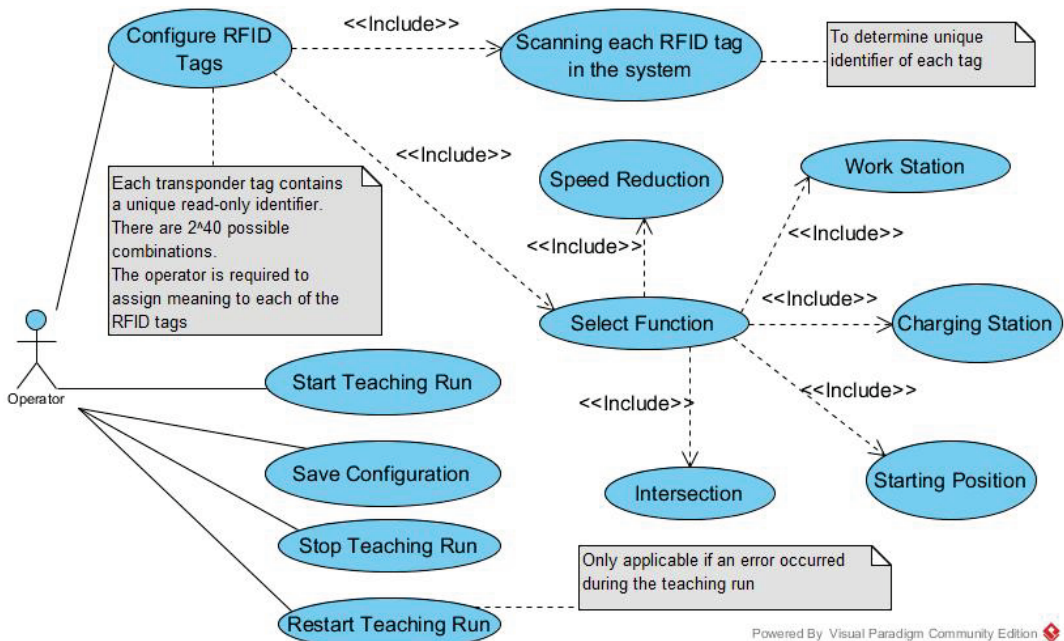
Configure RFID Tags

<<Include>>

Scanning each RFID tag in the system

To determine unique identifier of each tag

<<Include>>

Each transponder tag contains a unique read-only identifier. There are 2^40 possible combinations. The operator is required to assign meaning to each of the RFID tags

Speed Reduction

Work Station

<<Include>>

<<Include>>

<<Include>>

Select Function

Charging Station

Operator

Start Teaching Run

<<Include>>

<<Include>>

Save Configuration

Intersection

Starting Position

Stop Teaching Run

Only applicable if an error occurred during the teaching run

Restart Teaching Run

Powered By Visual Paradigm Community Edition